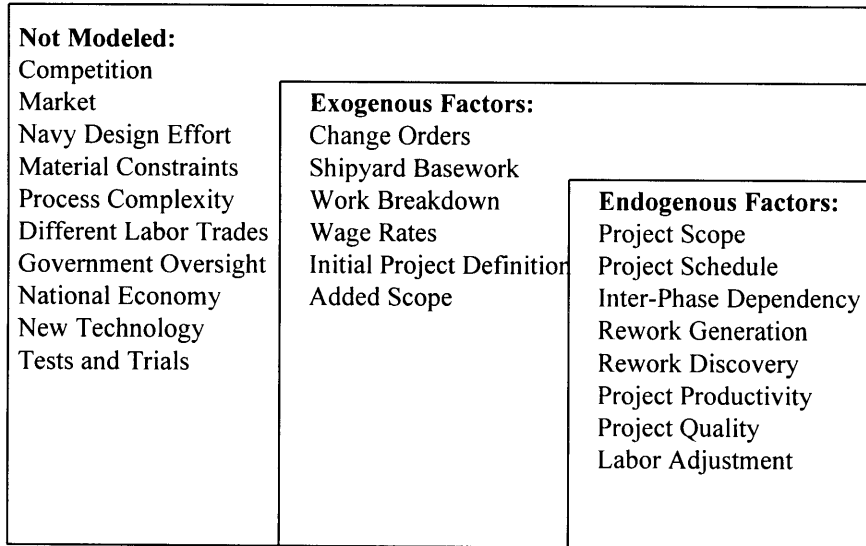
**Not Modeled:**
Competition
Market
Navy Design Effort
Material Constraints
Process Complexity
Different Labor Trades
Government Oversight
National Economy
New Technology
Tests and Trials

**Exogenous Factors:**
Change Orders
Shipyard Basework
Work Breakdown
Wage Rates
Initial Project Definition
Added Scope

**Endogenous Factors:**
Project Scope
Project Schedule
Inter-Phase Dependency
Rework Generation
Rework Discovery
Project Productivity
Project Quality
Labor Adjustment